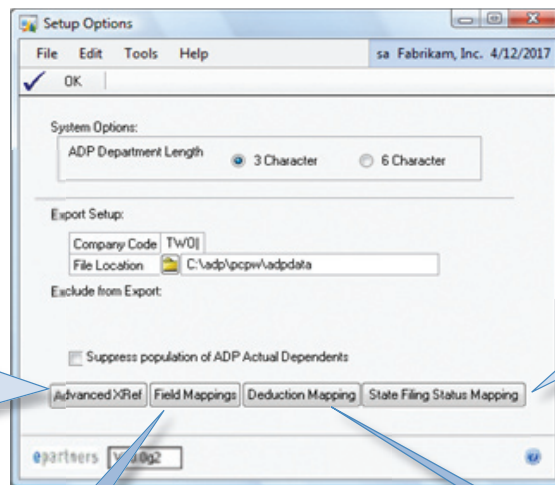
Setup Options

File Edit Tools Help sa Fabrikam, Inc. 4/12/2017

OK

System Options:

ADP Department Length 3 Character 6 Character

Export Setup:

Company Code TWO

File Location C:\adp\pcpw\adpdata

Exclude from Export:

Suppress population of ADP Actual Dependents

Advanced XRef Field Mappings Deduction Mapping State Filing Status Mapping

epartners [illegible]0g2